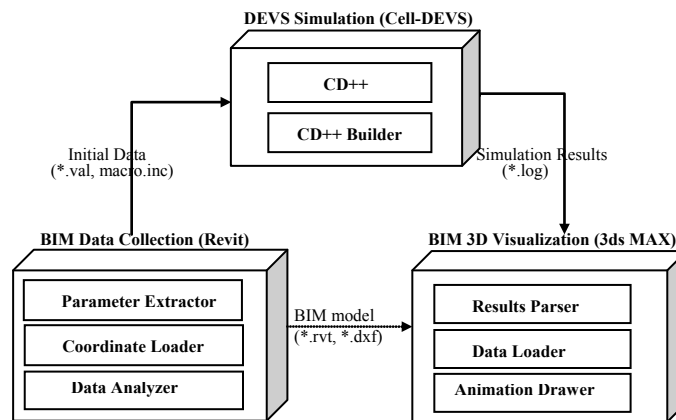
DEVS Simulation (Cell-DEVS)

CD++

CD++ Builder

Initial Data
(*.val, macro.inc)

Simulation Results
(*.log)

BIM Data Collection (Revit)

Parameter Extractor

Coordinate Loader

Data Analyzer

BIM model
(*.rvt, *.dxf)

BIM 3D Visualization (3ds MAX)

Results Parser

Data Loader

Animation Drawer